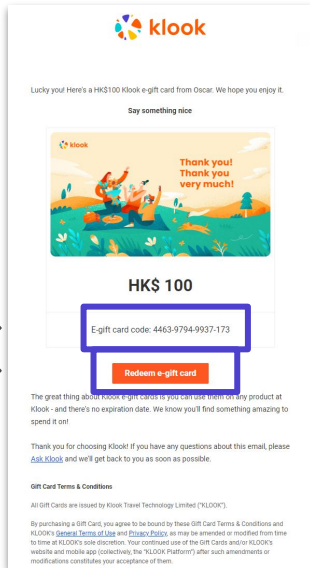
klook

Lucky you! Here's a HK$100 Klook e-gift card from Oscar. We hope you enjoy it.

Say something nice

klook

Thank you! Thank you very much!

HK$ 100

E-gift card code: 4463-9794-9937-173

Redeem e-gift card

The great thing about Klook e-gift cards is you can use them on any product at Klook - and there's no expiration date. We know you'll find something amazing to spend it on!

Thank you for choosing Klook! If you have any questions about this email, please Ask Klook and we'll get back to you as soon as possible.

Gift Card Terms & Conditions

All Gift Cards are issued by Klook Travel Technology Limited ("KLOOK").

By purchasing a Gift Card, you agree to be bound by these Gift Card Terms & Conditions and KLOOK's General Terms of Use and Privacy Policy, as may be amended or modified from time to time at KLOOK's sole discretion. Your continued use of the Gift Cards and/or KLOOK's website and mobile app (collectively, the "KLOOK Platform") after such amendments or modifications constitutes your acceptance of them.